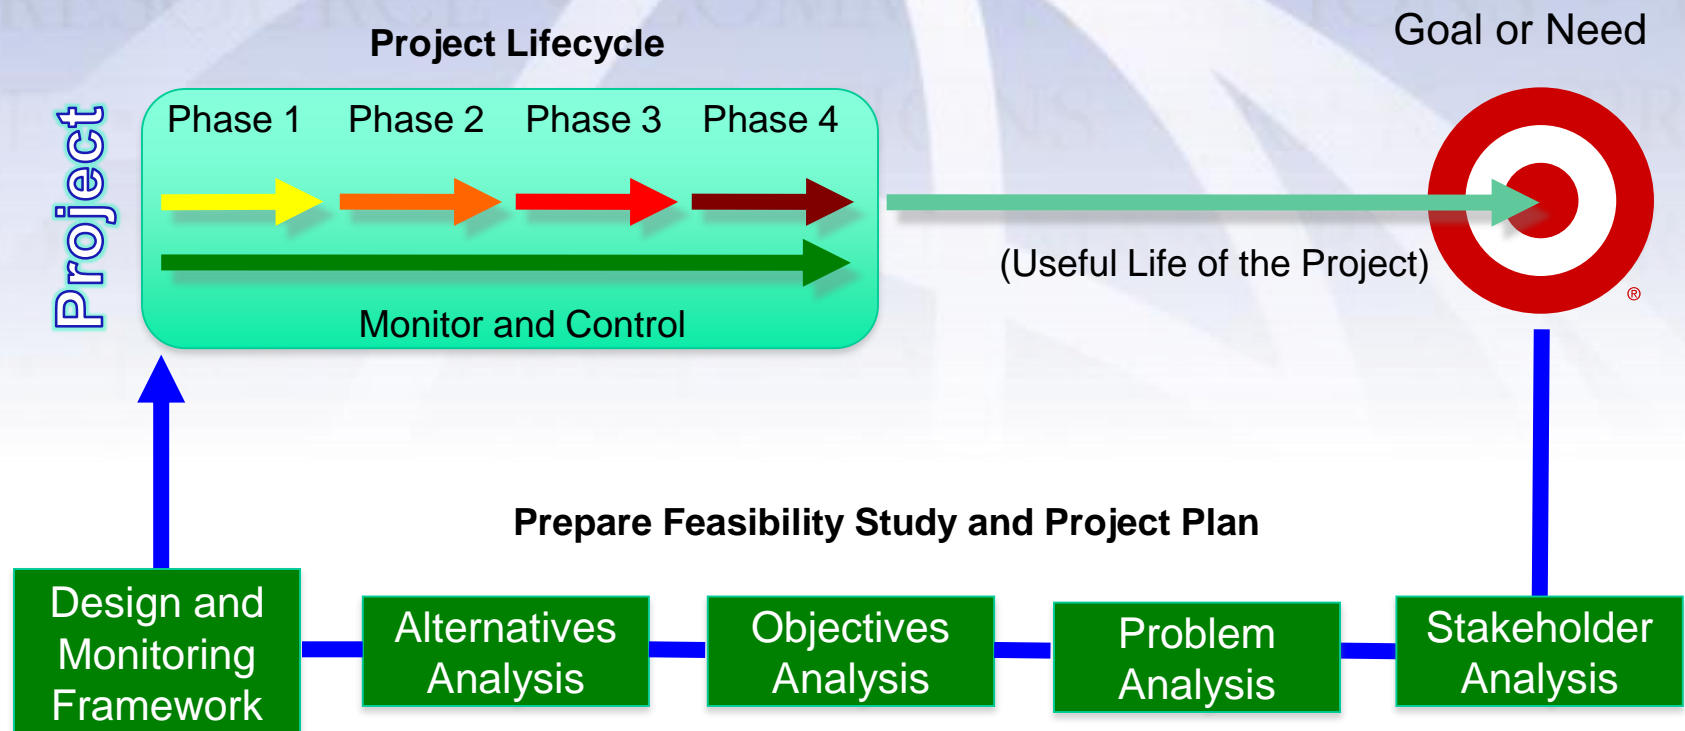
Project Lifecycle

Goal or Need

Project

Phase 1 Phase 2 Phase 3 Phase 4

Monitor and Control

(Useful Life of the Project)

®

Prepare Feasibility Study and Project Plan

Design and Monitoring Framework

Alternatives Analysis

Objectives Analysis

Problem Analysis

Stakeholder Analysis